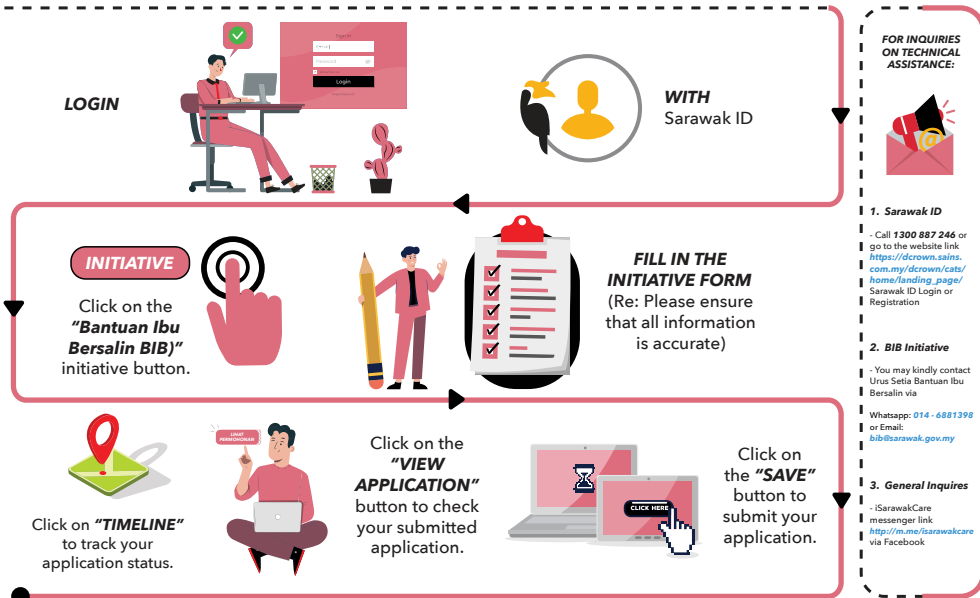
LOGIN

Login

WITH
Sarawak ID

INITIATIVE

Click on the "Bantuan Ibu Bersalin BIB)" initiative button.

FILL IN THE INITIATIVE FORM
(Re: Please ensure that all information is accurate)

LIHAT PERMOHONAN

Click on "TIMELINE" to track your application status.

Click on the "VIEW APPLICATION" button to check your submitted application.

CLICK HERE

Click on the "SAVE" button to submit your application.

FOR INQUIRIES ON TECHNICAL ASSISTANCE:

1. Sarawak ID

- Call 1300 887 246 or go to the website link https://dcrown.sains.com.my/dcrown/cats/home/landing_page/ Sarawak ID Login or Registration

2. BIB Initiative

- You may kindly contact Urus Setia Bantuan Ibu Bersalin via

Whatsapp: 014 - 6881398 or Email: bib@sarawak.gov.my

3. General Inquires

- iSarawakCare messenger link http://m.me/isarawakcare via Facebook